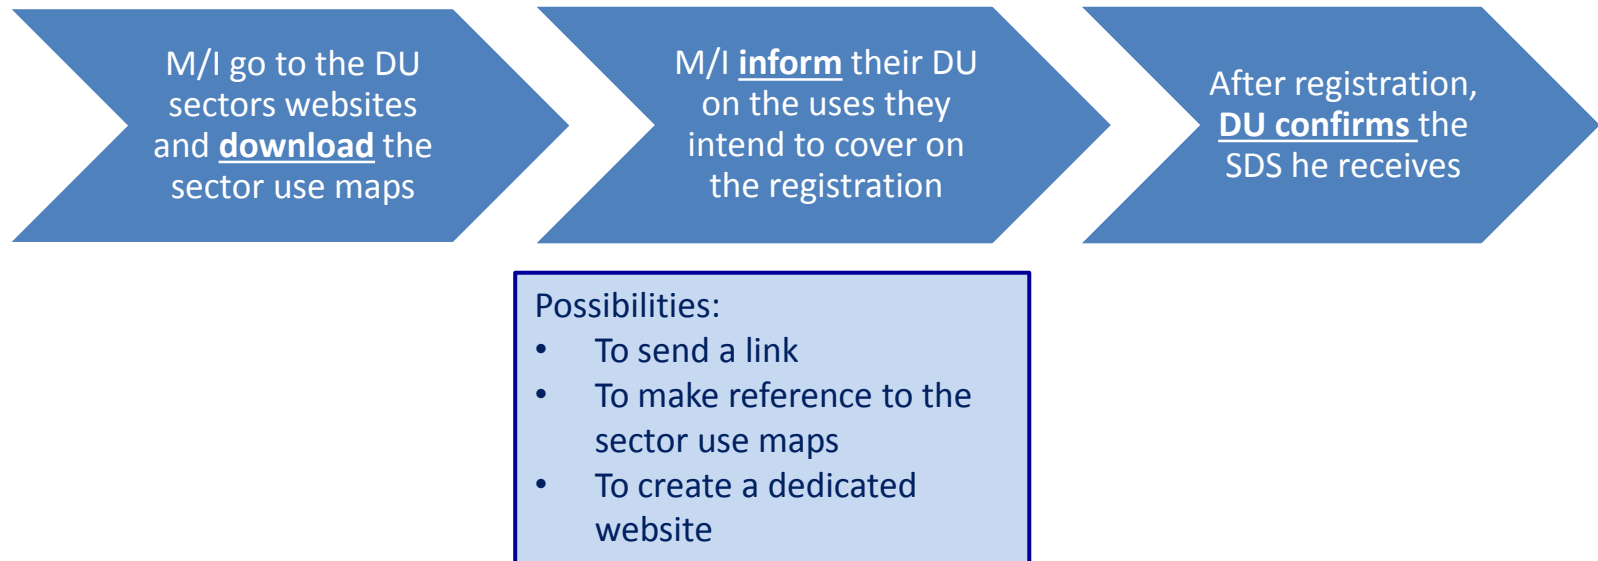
M/I go to the DU sectors websites and download the sector use maps

M/I inform their DU on the uses they intend to cover on the registration

After registration, DU confirms the SDS he receives

Possibilities:
• To send a link
• To make reference to the sector use maps
• To create a dedicated website